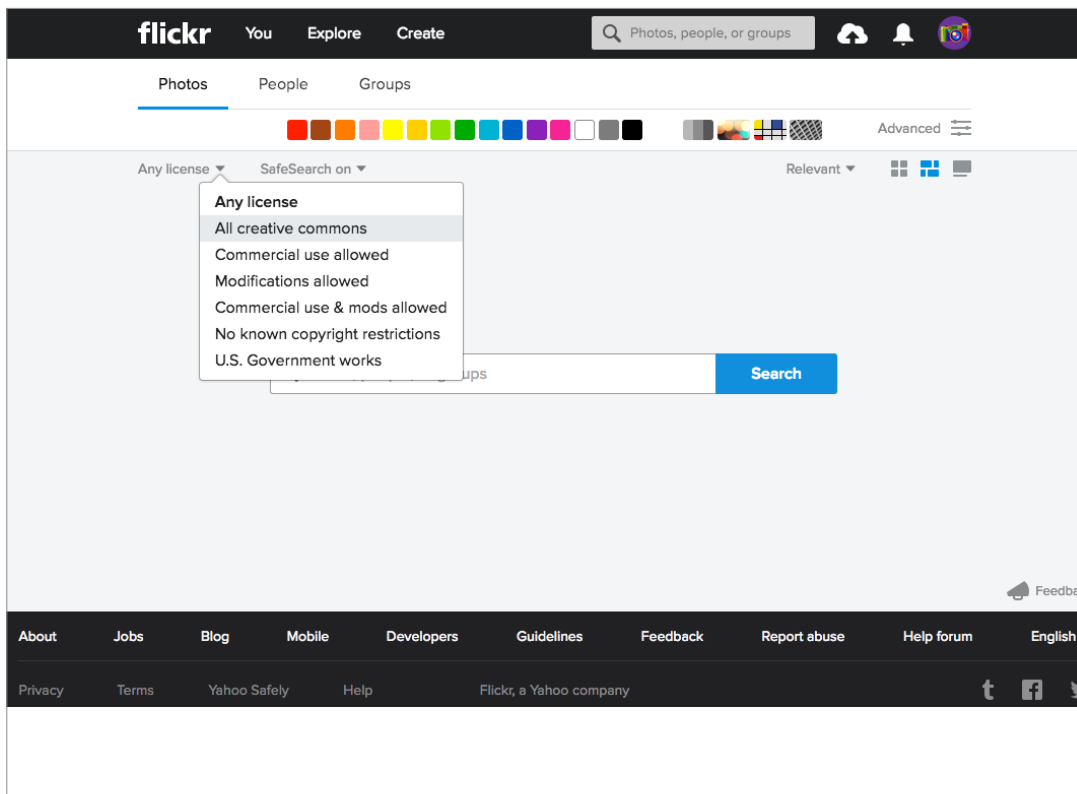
flickr You Explore Create

Photos, people, or groups

Photos People Groups

Advanced

Any license SafeSearch on

Relevant

Any license
All creative commons
Commercial use allowed
Modifications allowed
Commercial use & mods allowed
No known copyright restrictions
U.S. Government works

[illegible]ups

Search

Feedba

About Jobs Blog Mobile Developers Guidelines Feedback Report abuse Help forum English

Privacy Terms Yahoo Safely Help Flickr, a Yahoo company